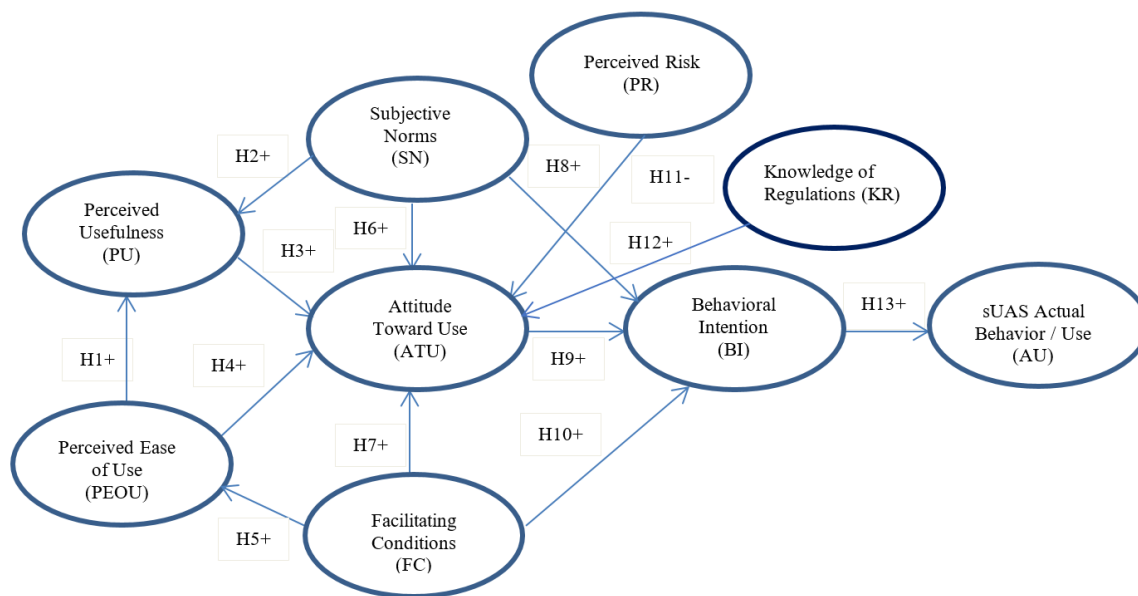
Perceived Risk
(PR)

Subjective
Norms
(SN)

H2+

H8+

H11-

Knowledge of
Regulations (KR)

Perceived
Usefulness
(PU)

H6+

H3+

H12+

Attitude
Toward Use
(ATU)

Behavioral
Intention
(BI)

H13+

sUAS Actual
Behavior / Use
(AU)

H1+

H4+

H9+

H10+

H7+

Perceived Ease
of Use
(PEOU)

Facilitating
Conditions
(FC)

H5+